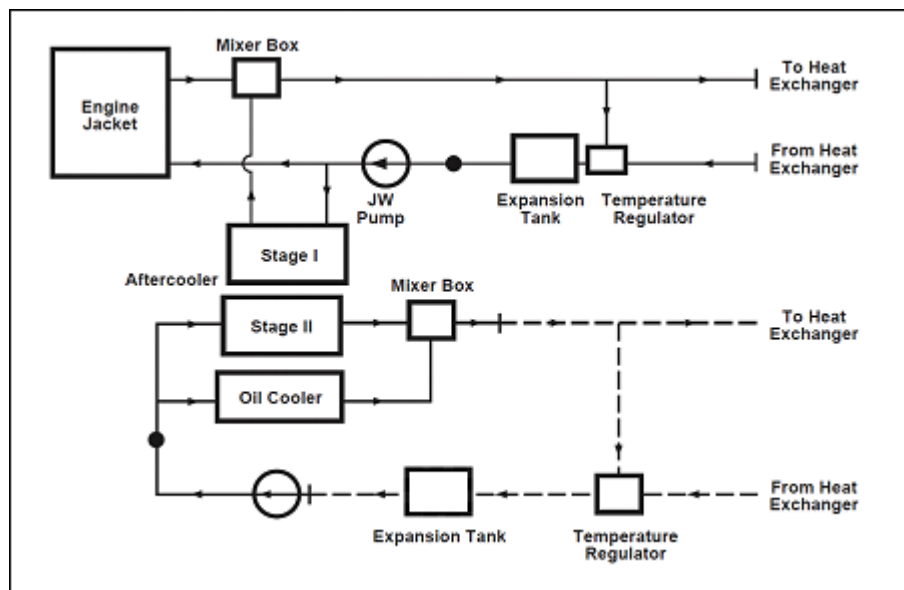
Mixer Box

Engine Jacket

To Heat Exchanger

From Heat Exchanger

JW Pump

Expansion Tank

Temperature Regulator

Stage I

Aftercooler

Mixer Box

Stage II

To Heat Exchanger

Oil Cooler

From Heat Exchanger

Expansion Tank

Temperature Regulator